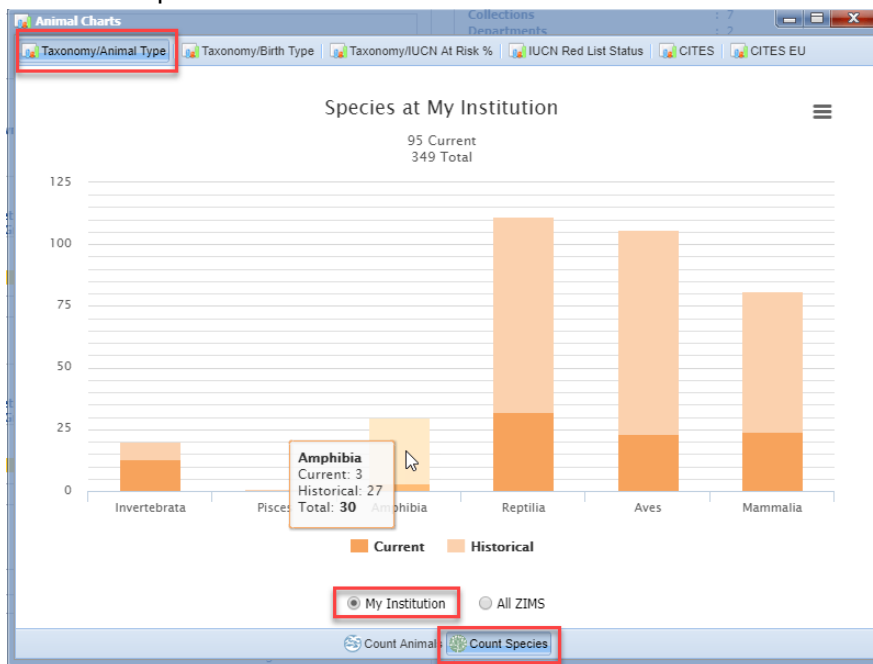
Animal Charts

Collections : 7
Departments : 2

Taxonomy/Animal Type | Taxonomy/Birth Type | Taxonomy/IUCN At Risk % | IUCN Red List Status | CITES | CITES EU

Species at My Institution

95 Current
349 Total

125
100
75
50
25
0

Invertebrata
Pisces
Amphibia
Reptilia
Aves
Mammalia

Amphibia
Current: 3
Historical: 27
Total: 30

Current Historical

My Institution All ZIMS

Count Animals Count Species